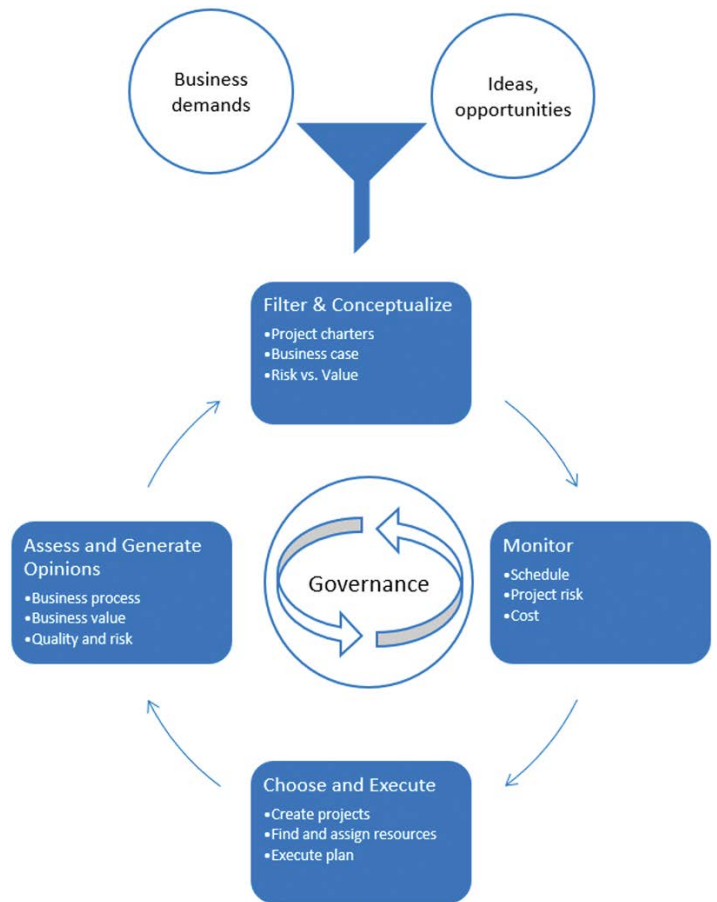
Business demands

Ideas, opportunities

Filter & Conceptualize
•Project charters
•Business case
•Risk vs. Value

Assess and Generate Opinions
•Business process
•Business value
•Quality and risk

Governance

Monitor
•Schedule
•Project risk
•Cost

Choose and Execute
•Create projects
•Find and assign resources
•Execute plan